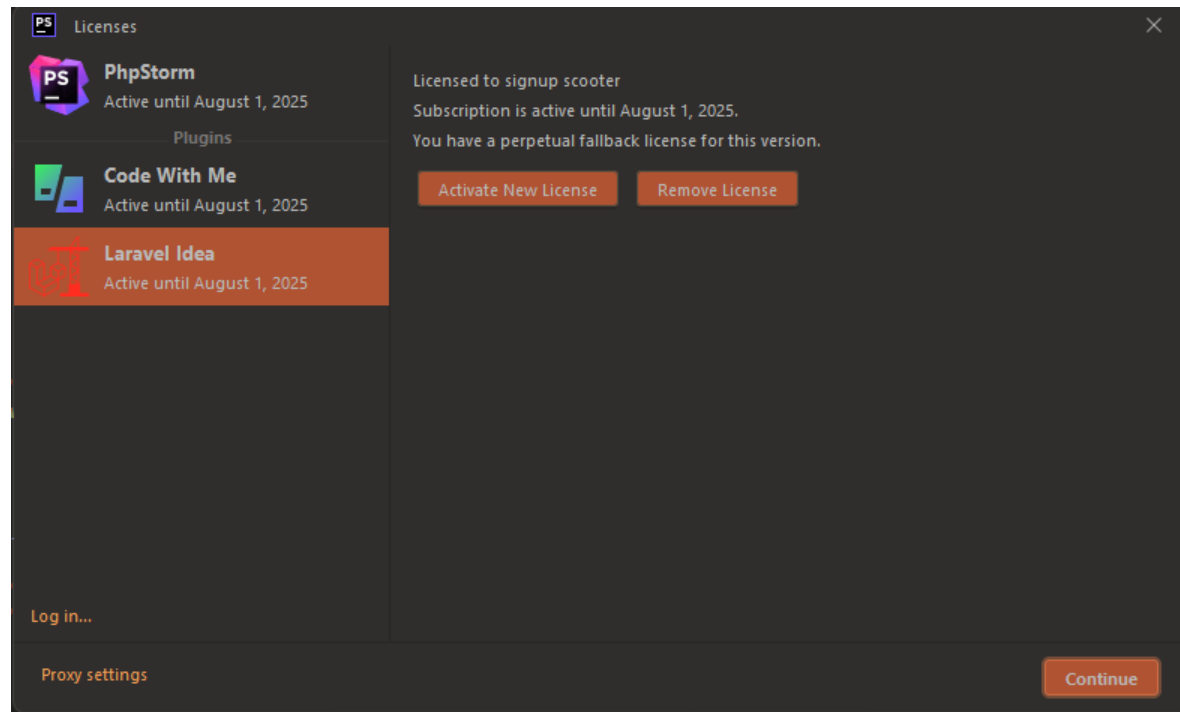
PS Licenses

PS

PhpStorm
Active until August 1, 2025

Plugins

Code With Me
Active until August 1, 2025

Laravel Idea
Active until August 1, 2025

Log in...

Licensed to signup scooter
Subscription is active until August 1, 2025.
You have a perpetual fallback license for this version.

Activate New License

Remove License

Proxy settings

Continue